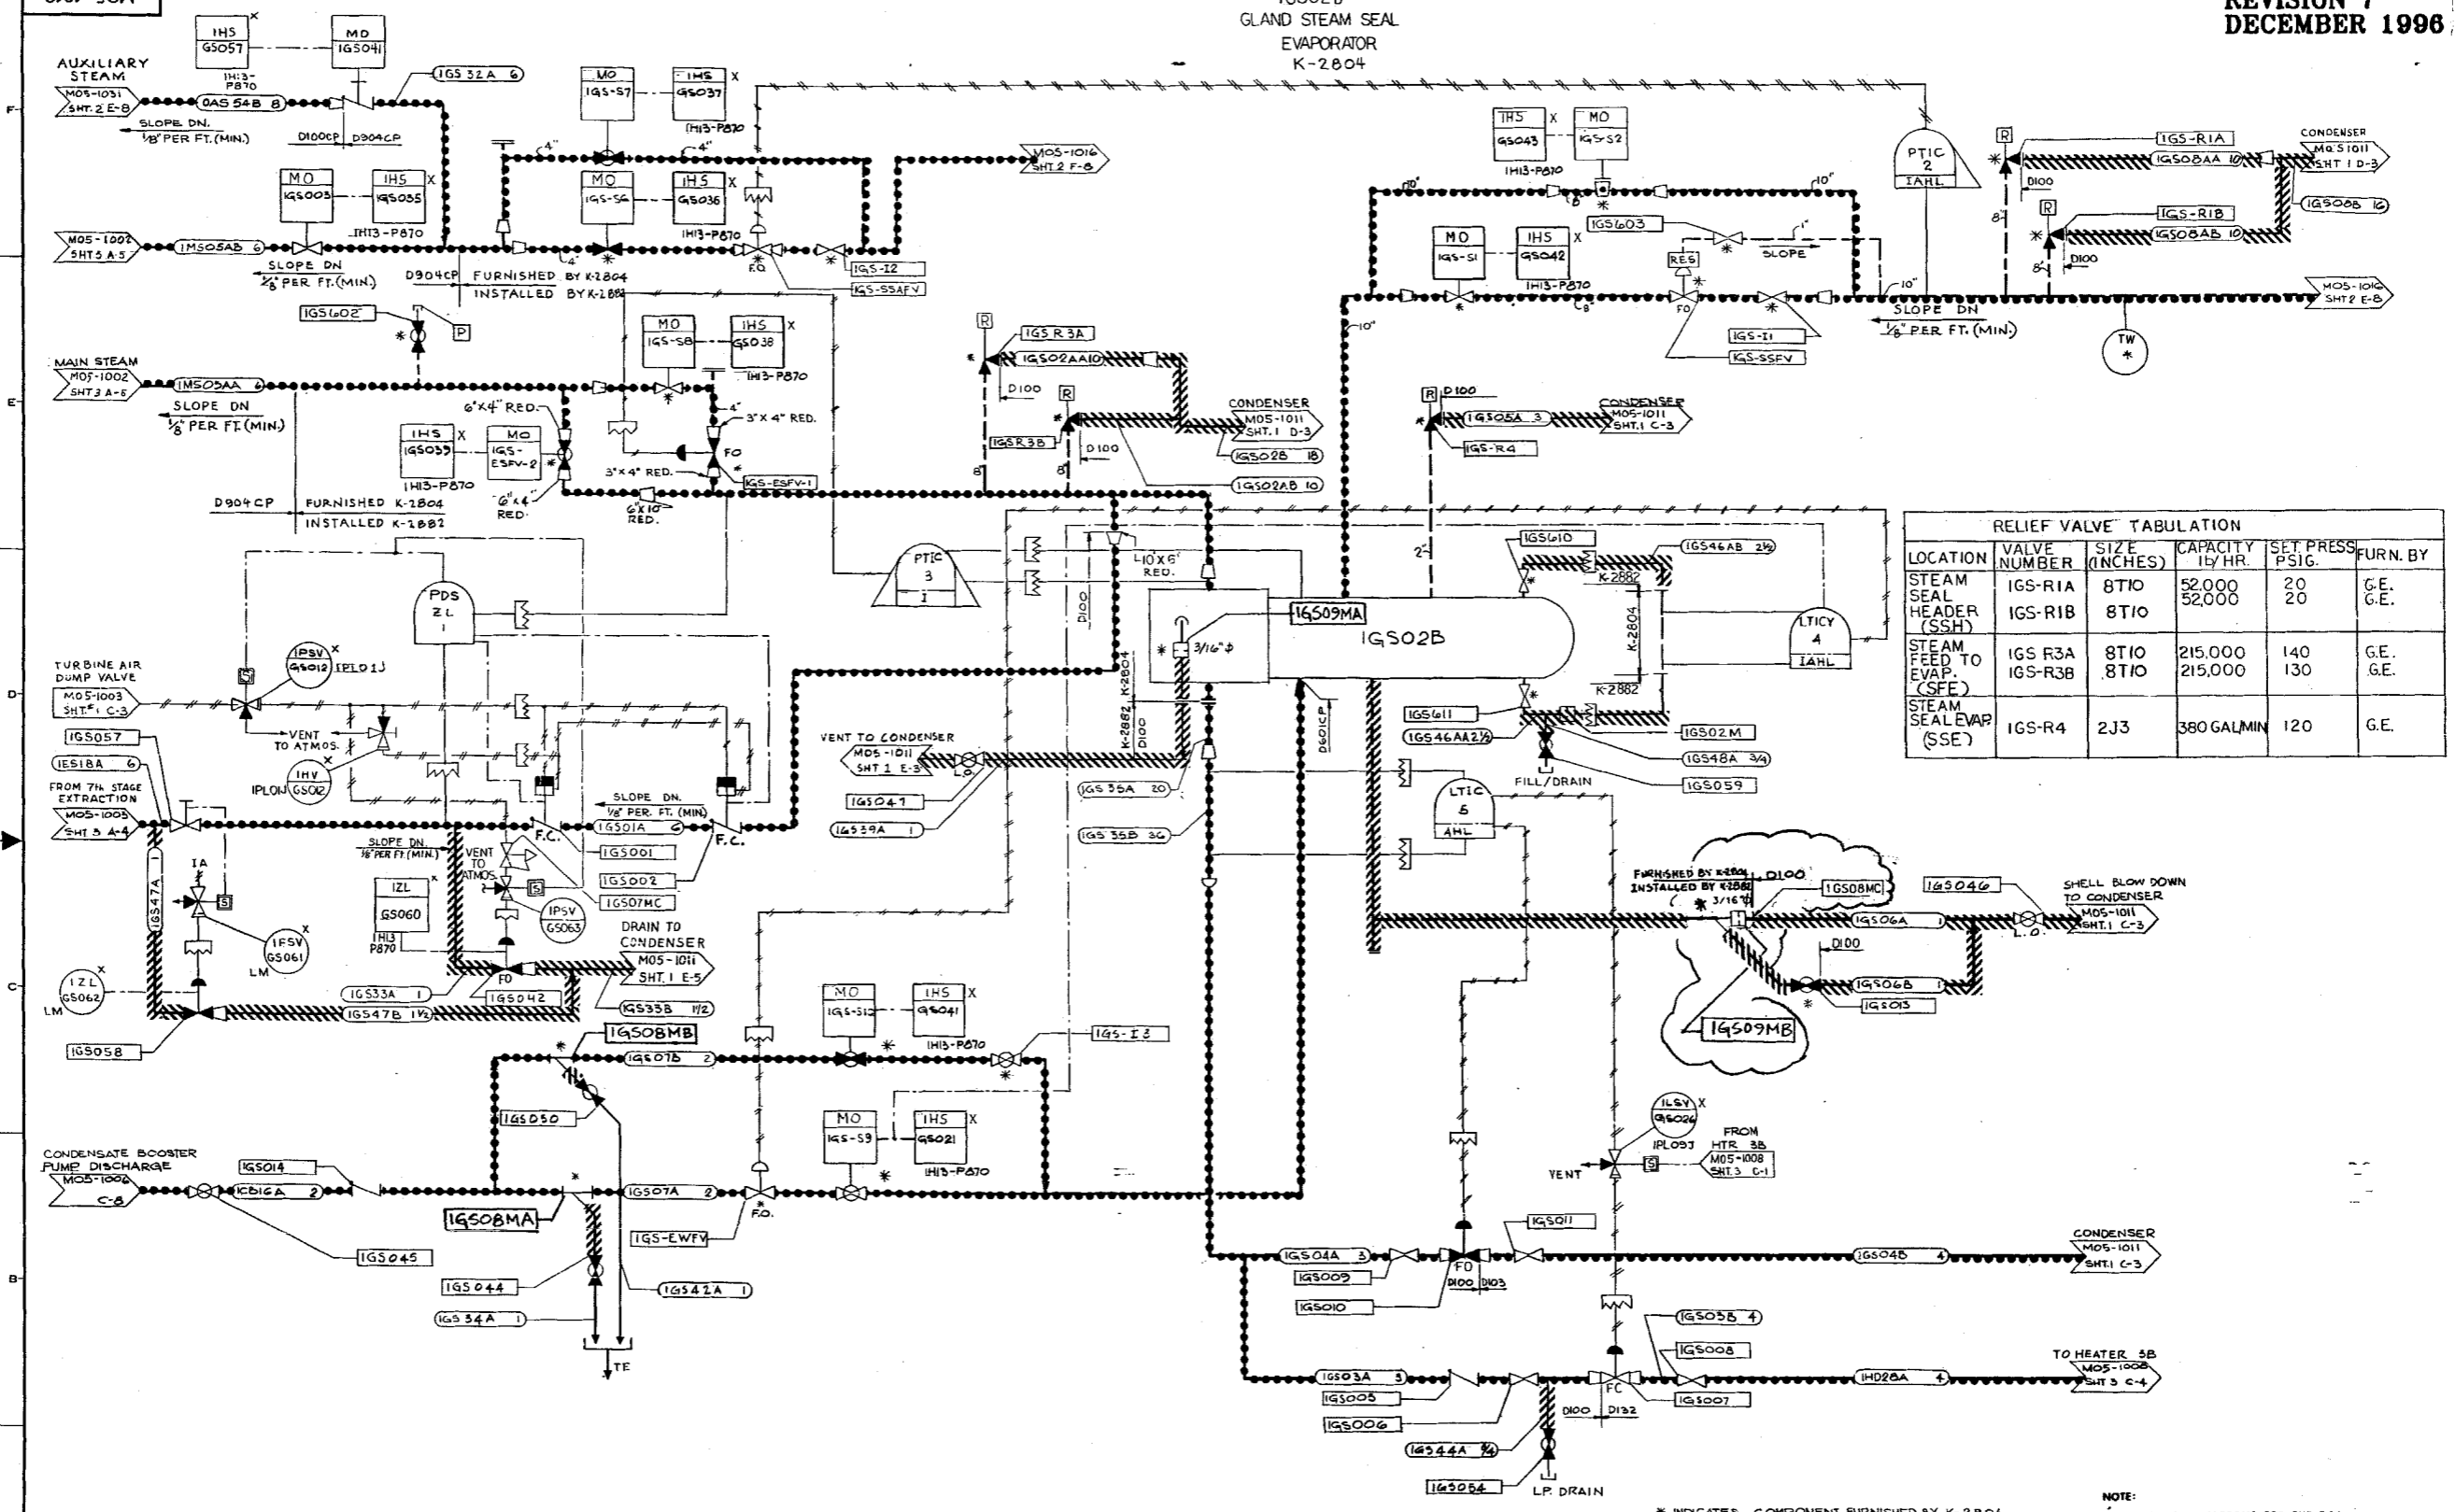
GLAND STEAM SEAL
EVAPORATOR
K-2804

REVISION 7
DECEMBER 1996

AUXILIARY STEAM
M05-1031 SHT. 2 E-8
0AS 54B 8
SLOPE DN. 1/8" PER FT. (MIN.)
IHS GS057
MO 1GS041
1H13-P870
1GS 32A 6
D100CP D904CP
MO 1GS-S7
IHS 1GS037
1H13-P870
MO 1GS003
IHS 1GS035
1H13-P870
MO 1GS-S6
IHS 1GS036
1H13-P870
M05-1016 SHT.2 F-8
M05-1002 SHT5 A-5
1MS05AB 6
SLOPE DN 1/8" PER FT. (MIN.)
D904CP FURNISHED BY K-2804
INSTALLED BY K-2882
1GS-I2
1GS-SSAFV
F.O
1GS602
MO 1GS-S8
IHS 1GS038
1H13-P870
MAIN STEAM
M05-1002 SHT3 A-5
1MS05AA 6
SLOPE DN 1/8" PER FT. (MIN.)
IHS 1GS039
MO 1GS-ESFV-2
1H13-P870
6"x4" RED.
3"x4" RED.
3"x4" RED.
6"x4" RED.
6"x10" RED.
FO
1GS-ESFV-1
D904CP FURNISHED K-2804
INSTALLED K-2882

IHS 1GS043
MO 1GS-S2
1H13-P870
1GS603
PTIC 2 IAHL
1GS-R1A
1GS08AA 10
CONDENSER M05-1011 SHT 1 D-3
1GS08B 16
1GS-R1B
1GS08AB 10
D100
MO 1GS-S1
IHS 1GS042
1H13-P870
RES
SLOPE
FO
1GS-I1
1GS-SSFV
SLOPE DN 1/8" PER FT. (MIN.)
M05-1016 SHT2 E-8
TW
10" 8"

1GS R3A
1GS02AA 10
D100
1GSR3B
D100
CONDENSER M05-1011 SHT.1 D-3
1GS02B 18
1GS02AB 10
D100
1GS05A 3
CONDENSER M05-1011 SHT.1 C-3
1GS-R4

RELIEF VALVE TABULATION
| LOCATION | VALVE NUMBER | SIZE (INCHES) | CAPACITY lb/HR. | SET PRESS PSIG. | FURN. BY |
|---|---|---|---|---|---|
| STEAM SEAL HEADER (SSH) | 1GS-R1A<br>1GS-R1B | 8T10<br>8T10 | 52,000<br>52,000 | 20<br>20 | G.E.<br>G.E. |
| STEAM FEED TO EVAP. (SFE) | 1GS R3A<br>1GS-R3B | 8T10<br>8T10 | 215,000<br>215,000 | 140<br>130 | G.E.<br>G.E. |
| STEAM SEAL EVAP (SSE) | 1GS-R4 | 2J3 | 380 GAL/MIN | 120 | G.E. |

PTIC 3 I
PDS ZL 1
10"x6" RED.
1GS09MA
1GS02B
3/16"ϕ
K-2804
K-2882
D100
D601CP
1GS610
1GS46AB 2½
K-2882
K-2804
LTICY 4 IAHL
1GS611
1GS46AA 2½
1GS02M
1GS48A 3/4
FILL/DRAIN
1GS059
LTIC 5 AHL

TURBINE AIR DUMP VALVE
M05-1003 SHT.1 C-3
IPSV 1GS012
IPL01J
VENT TO ATMOS.
IHV 1GS012
IPL01J
1GS057
1ES18A 6
FROM 7th STAGE EXTRACTION
M05-1003 SHT 3 A-4
1GS47A
IA
IFSV 1GS061
LM
IZL 1GS062
LM
1GS058
SLOPE DN. 1/8" PER FT. (MIN)
1GS01A 6
F.C.
F.C.
1GS001
1GS002
1GS07MC
SLOPE DN. 1/8" PER FT. (MIN.)
VENT TO ATMOS.
IZL 1GS060
1H13 P870
IPSV 1GS063
DRAIN TO CONDENSER M05-1011 SHT. 1 E-5
FO
1GS33A 1
1GS042
1GS47B 1½
1GS33B 1/2
VENT TO CONDENSER
M05-1011 SHT 1 E-3
L.O.
1GS047
1GS39A 1
1GS35A 20
1GS35B 36

FURNISHED BY K-2804
INSTALLED BY K-2882
D100
3/16"
1GS08MC
1GS06A 1
1GS046
SHELL BLOW DOWN TO CONDENSER
M05-1011 SHT.1 C-3
L.O.
D100
1GS06B 1
1GS013
1GS09MB

MO 1GS-S12
IHS 1GS041
1H13-P870
1GS-I3
1GS08MB
1GS07B 2
1GS050
MO 1GS-S9
IHS 1GS021
1H13-P870
CONDENSATE BOOSTER PUMP DISCHARGE
M05-1006 C-8
1GS014
1CB16A 2
1GS07A 2
F.O.
1GS08MA
1GS-EWFV
1GS045
1GS044
1GS34A 1
1GS42A 1
TE

ILSV 1GS026
IPL09J
FROM HTR 3B
M05-1008 SHT.3 C-1
VENT
1GS011
1GS04A 3
FO
D100 D103
1GS009
1GS010
1GS04B 4
CONDENSER M05-1011 SHT.1 C-3
1GS03B 4
1GS008
1GS007
1GS03A 3
1GS005
1GS006
1GS44A 3/4
1GS064
L.P. DRAIN
D100 D132
FC
1HD28A 4
TO HEATER 3B M05-1008 SHT 3 C-4

* INDICATES COMPONENT FURNISHED BY K-2804
NOTE: